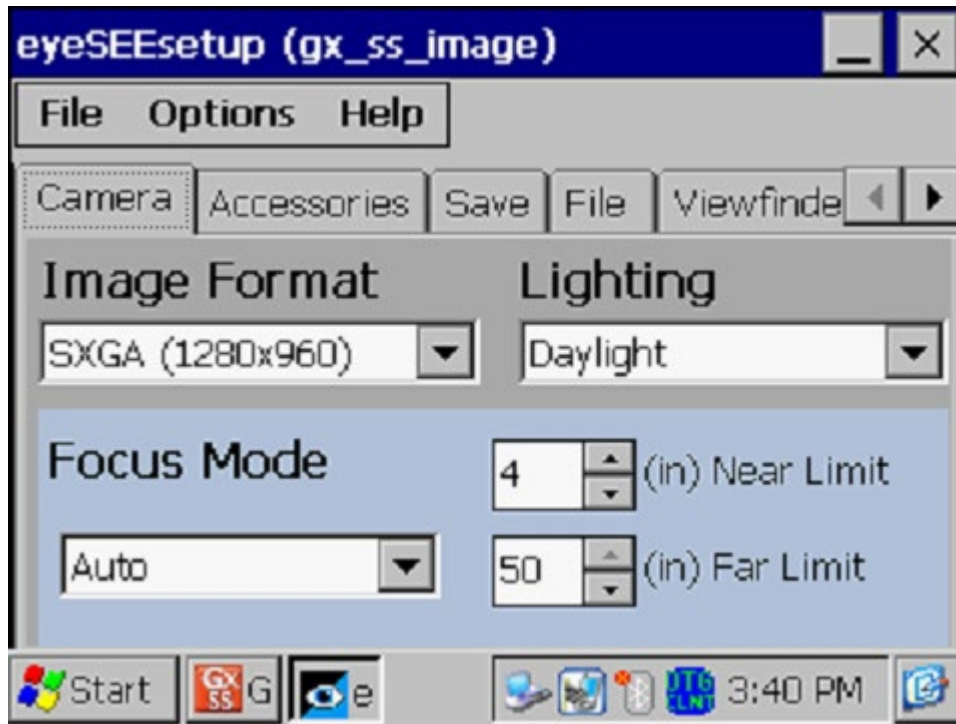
eyeSEEsetup (gx_ss_image)

File Options Help

Camera Accessories Save File Viewfinde

Image Format

SXGA (1280x960)

Lighting

Daylight

Focus Mode

Auto

4 (in) Near Limit

50 (in) Far Limit

Start G e 3:40 PM